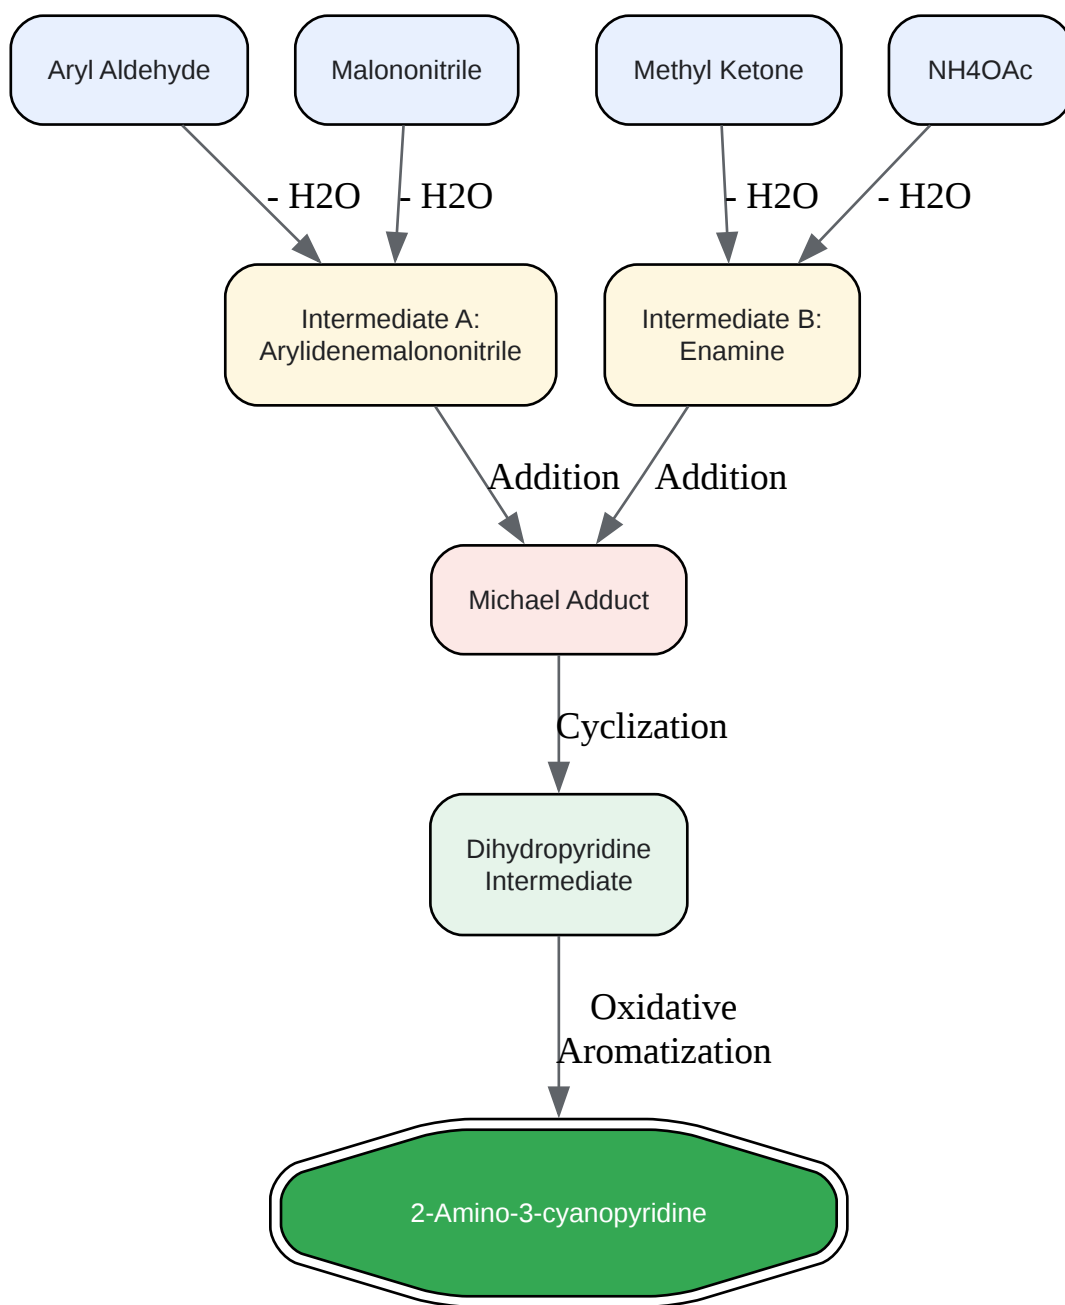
Aryl Aldehyde

Malononitrile

Methyl Ketone

NH4OAc

- H2O

- H2O

- H2O

- H2O

Intermediate A: Arylidenemalononitrile

Intermediate B: Enamine

Addition

Addition

Michael Adduct

Cyclization

Dihydropyridine Intermediate

Oxidative Aromatization

2-Amino-3-cyanopyridine